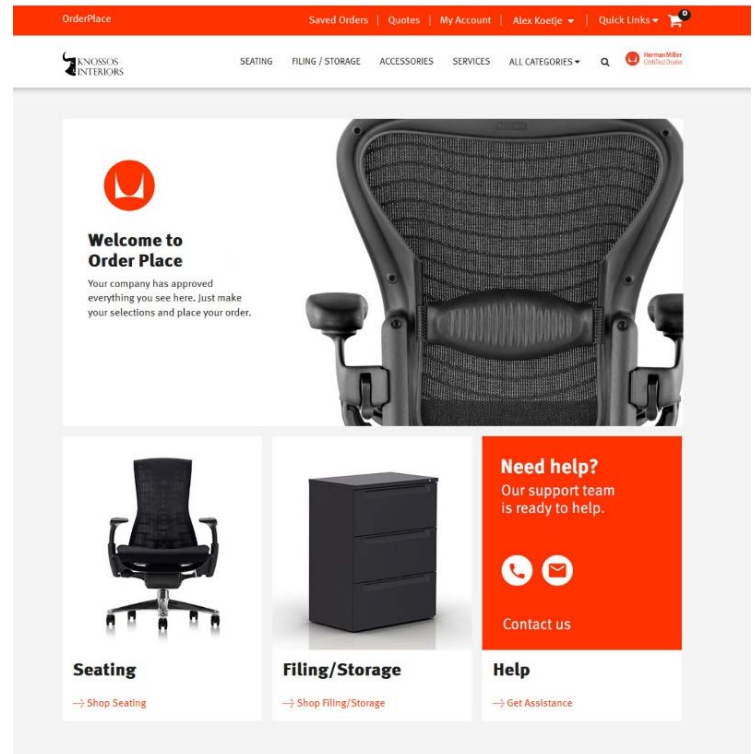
OrderPlace

Saved Orders | Quotes | My Account | Alex Koetje ▾ | Quick Links ▾ 0

KNOSSOS INTERIORS

SEATING FILING / STORAGE ACCESSORIES SERVICES ALL CATEGORIES ▾

Herman Miller Certified Dealer

Welcome to Order Place

Your company has approved everything you see here. Just make your selections and place your order.

Need help?
Our support team is ready to help.

Contact us

Seating

→ Shop Seating

Filing/Storage

→ Shop Filing/Storage

Help

→ Get Assistance